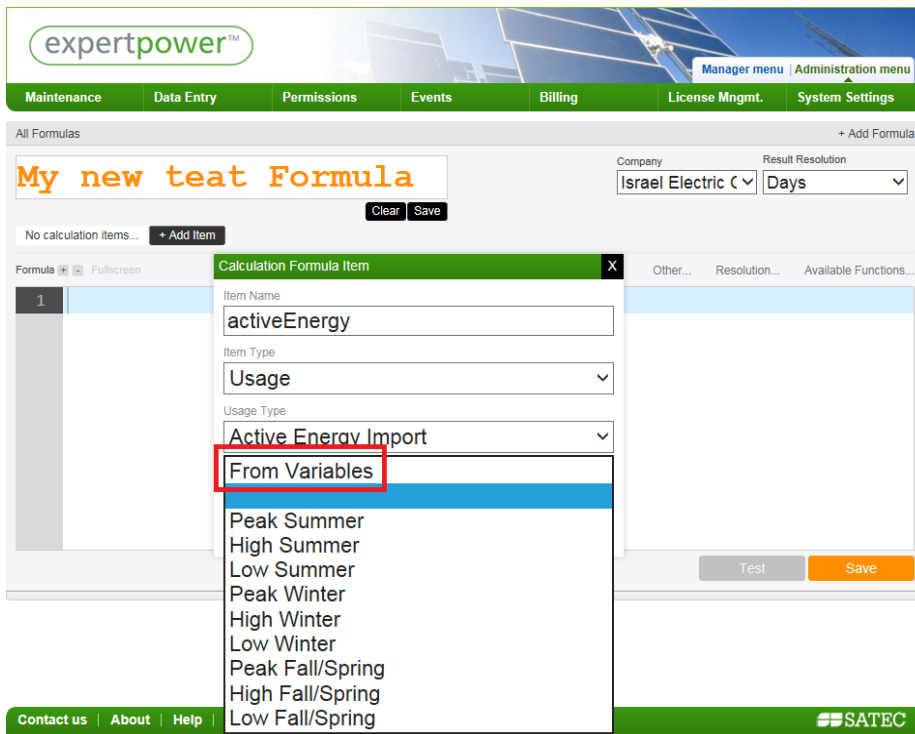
expertpower™

Manager menu | Administration menu

Maintenance | Data Entry | Permissions | Events | Billing | License Mngmt. | System Settings

All Formulas

+ Add Formula

My new teat Formula

Clear Save

Company
Israel Electric C

Result Resolution
Days

No calculation items...
+ Add Item

Formula + - Fullscreen

Other... Resolution... Available Functions...

1

Calculation Formula Item X

Item Name
activeEnergy

Item Type
Usage

Usage Type
Active Energy Import

From Variables

Peak Summer
High Summer
Low Summer
Peak Winter
High Winter
Low Winter
Peak Fall/Spring
High Fall/Spring
Low Fall/Spring

Test
Save

Contact us | About | Help

SATEC